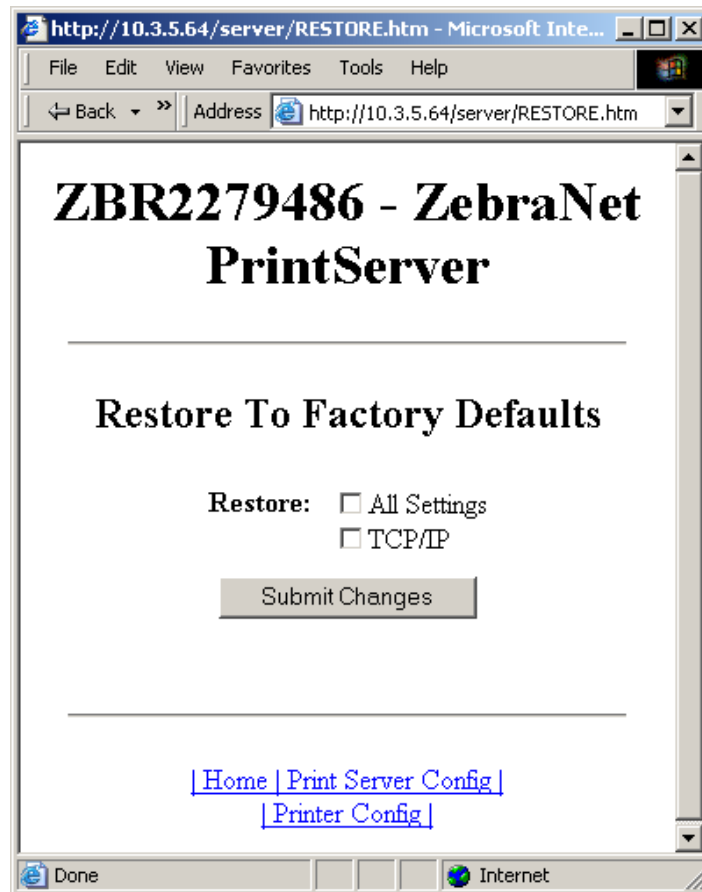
http://10.3.5.64/server/RESTORE.htm - Microsoft Inte...

File Edit View Favorites Tools Help

Back » Address http://10.3.5.64/server/RESTORE.htm

ZBR2279486 - ZebraNet PrintServer

Restore To Factory Defaults

Restore: All Settings
TCP/IP

Submit Changes

| Home | Print Server Config |
| Printer Config |

Done Internet